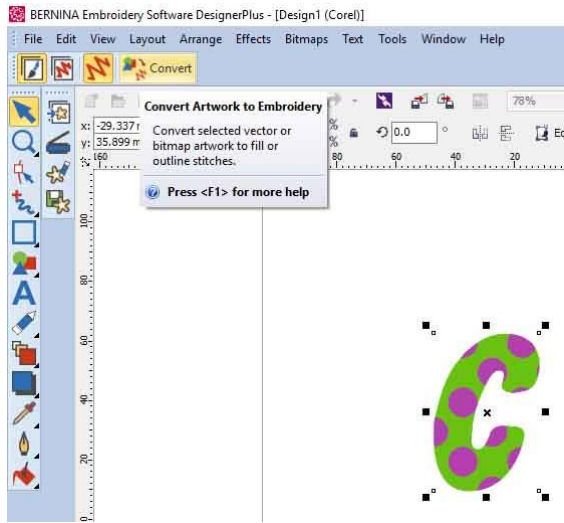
BERNINA Embroidery Software DesignerPlus - [Design1 (Corel)]

File Edit View Layout Arrange Effects Bitmaps Text Tools Window Help

Convert

Convert Artwork to Embroidery

Convert selected vector or bitmap artwork to fill or outline stitches.

Press <F1> for more help

x: -29.337
y: 35.899

78%

0.0

160

80 60 40 20

80

60

40

20

0